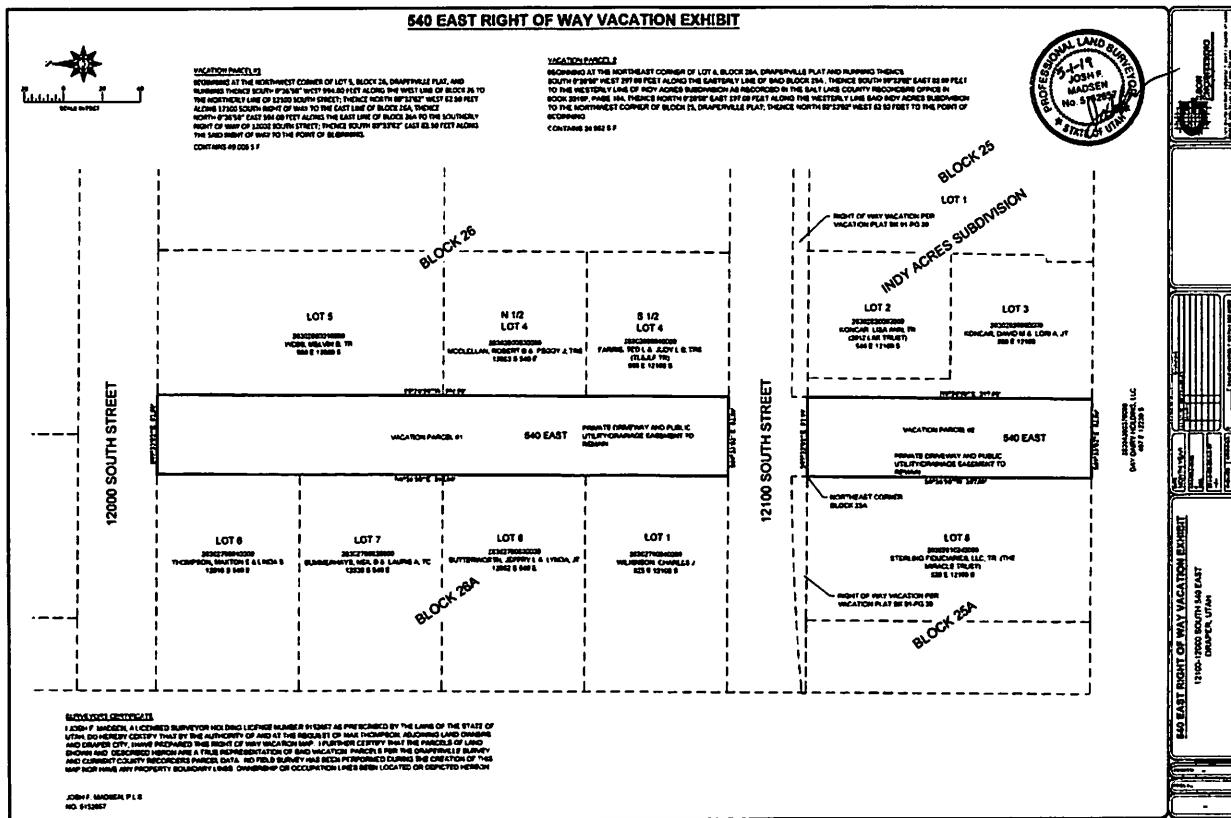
540 EAST RIGHT OF WAY VACATION EXHIBIT

VACATION PARCEL #1
BEGINNING AT THE NORTHWEST CORNER OF LOT 5, BLOCK 26, DRAPERVILLE PLAT, AND RUNNING THENCE SOUTH 0°26'58" WEST 994.80 FEET ALONG THE WEST LINE OF BLOCK 26 TO THE NORTHERLY LINE OF 12100 SOUTH STREET; THENCE NORTH 89°33'02" WEST 82.50 FEET ALONG 12100 SOUTH RIGHT OF WAY TO THE EAST LINE OF BLOCK 26A; THENCE NORTH 0°26'58" EAST 994.80 FEET ALONG THE EAST LINE OF BLOCK 26A TO THE SOUTHERLY RIGHT OF WAY OF 12000 SOUTH STREET; THENCE SOUTH 89°33'02" EAST 82.50 FEET ALONG THE SAID RIGHT OF WAY TO THE POINT OF BEGINNING.
CONTAINS 49,008 S.F.

VACATION PARCEL 2
BEGINNING AT THE NORTHEAST CORNER OF LOT 6, BLOCK 26A, DRAPERVILLE PLAT AND RUNNING THENCE SOUTH 0°26'58" WEST 297.00 FEET ALONG THE EASTERLY LINE OF SAID BLOCK 25A ; THENCE SOUTH 89°33'02" EAST 82.50 FEET TO THE WESTERLY LINE OF INDY ACRES SUBDIVISION AS RECORDED IN THE SALT LAKE COUNTY RECORDERS OFFICE IN BOOK 2016P, PAGE 364, THENCE NORTH 0°26'58" EAST 297.00 FEET ALONG THE WESTERLY LINE SAID INDY ACRES SUBDIVISION TO THE NORTHWEST CORNER OF BLOCK 25, DRAPERVILLE PLAT; THENCE NORTH 89°33'02" WEST 82.50 FEET TO THE POINT OF BEGINNING.
CONTAINS 24,502 S.F.

SCALE IN FEET

PROFESSIONAL LAND SURVEYOR
5-1-19
JOSH F. MADSEN
No. 5152657
STATE OF UTAH

BLOCK 25
LOT 1
INDY ACRES SUBDIVISION
RIGHT OF WAY VACATION PER VACATION PLAT BK 91 PG 39
BLOCK 26

LOT 5
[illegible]
WEBB, MELVIN B. TR
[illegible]

N 1/2
LOT 4
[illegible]
MCCLELLAN, ROBERT G & PEGGY J TRS
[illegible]

S 1/2
LOT 4
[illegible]
FARRIS, TED L & JUDY L B TRS
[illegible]

LOT 2
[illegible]
KONCAR, LISA ANN, TR
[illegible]

LOT 3
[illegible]
KONCAR, DAVID M & LORI A, JT
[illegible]

12000 SOUTH STREET
VACATION PARCEL #1
540 EAST
PRIVATE DRIVEWAY AND PUBLIC UTILITY/DRAINAGE EASEMENT TO REMAIN

12100 SOUTH STREET
VACATION PARCEL #2
540 EAST
PRIVATE DRIVEWAY AND PUBLIC UTILITY/DRAINAGE EASEMENT TO REMAIN
NORTHEAST CORNER BLOCK 25A

DAY DAIRY HOLDINGS LLC

LOT 8
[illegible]
THOMPSON, MARTON E & LINDA S
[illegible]

LOT 7
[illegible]
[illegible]
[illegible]

LOT 6
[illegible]
BUTTERFIELD, JEFFREY L & LYNDA, JT
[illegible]

LOT 1
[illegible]
WILKINSON, CHARLES J
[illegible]

LOT 6
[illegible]
STERLING FIDUCIARIES, LLC, TR (THE MIRACLE TRUST)
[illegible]

RIGHT OF WAY VACATION PER VACATION PLAT BK 91-PG 39
BLOCK 26A
BLOCK 25A

SURVEYOR'S CERTIFICATE
I JOSH F. MADSEN, A LICENSED SURVEYOR HOLDING LICENSE NUMBER 5152657 AS PRESCRIBED BY THE LAWS OF THE STATE OF UTAH, DO HEREBY CERTIFY THAT BY THE AUTHORITY OF AND AT THE REQUEST OF MAX THOMPSON ADJOINING LAND OWNERS AND DRAPER CITY, I HAVE PREPARED THIS RIGHT OF WAY VACATION MAP. I FURTHER CERTIFY THAT THE PARCELS OF LAND SHOWN AND DESCRIBED HEREON ARE A TRUE REPRESENTATION OF SAID VACATION PARCELS PER THE DRAPERVILLE SURVEY AND CURRENT COUNTY RECORDERS PARCEL DATA. NO FIELD SURVEY HAS BEEN PERFORMED DURING THE CREATION OF THIS MAP NOR HAVE ANY PROPERTY BOUNDARY LINES, OWNERSHIP OR OCCUPATION LINES BEEN LOCATED OR DEPICTED HEREON.

JOSH F. MADSEN, P.L.S.
NO. 5152657

540 EAST RIGHT OF WAY VACATION EXHIBIT
12100-12000 SOUTH 540 EAST
DRAPER, UTAH